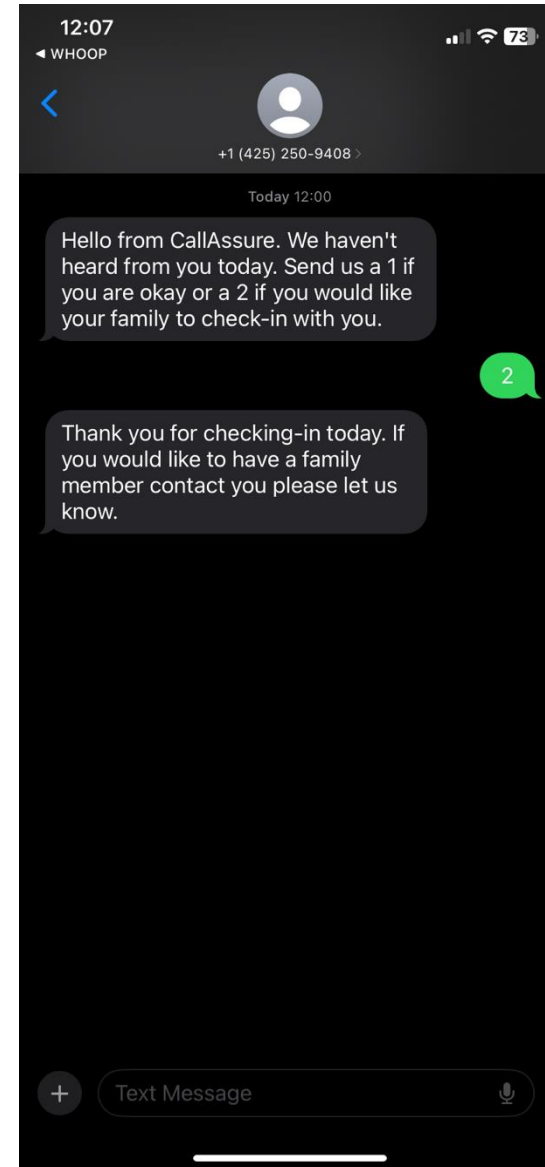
12:07
◀ WHOOP
73

+1 (425) 250-9408 >

Today 12:00

Hello from CallAssure. We haven't heard from you today. Send us a 1 if you are okay or a 2 if you would like your family to check-in with you.

2

Thank you for checking-in today. If you would like to have a family member contact you please let us know.

Text Message